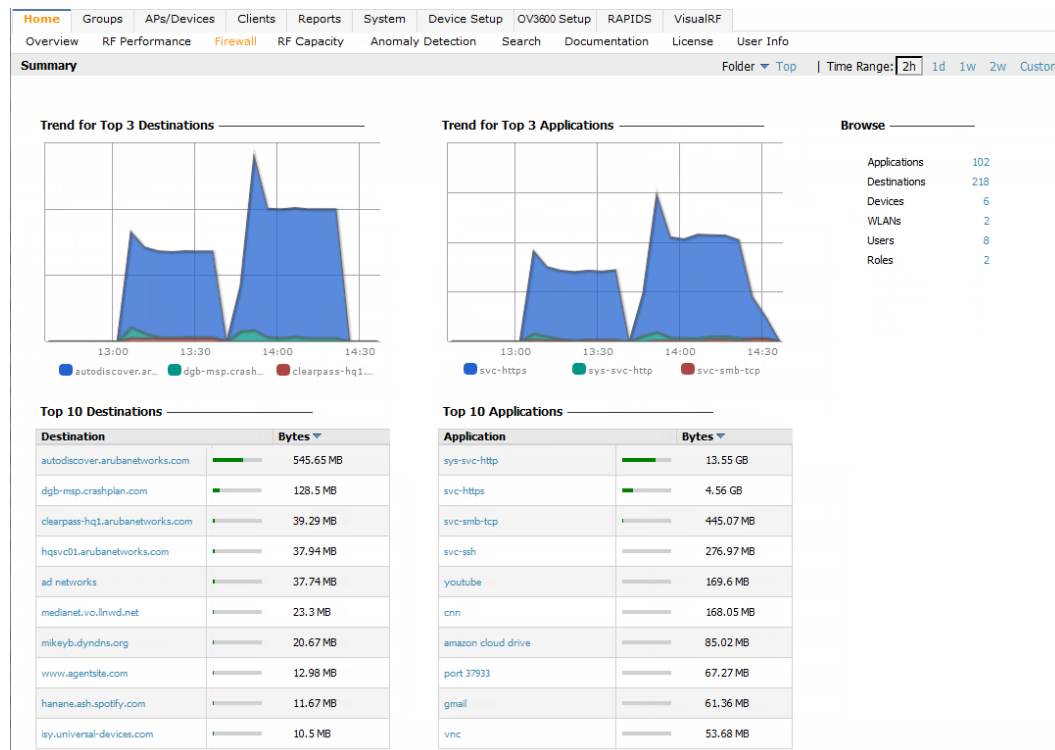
Home | Groups | APs/Devices | Clients | Reports | System | Device Setup | OV3600 Setup | RAPIDS | VisualRF

Overview | RF Performance | Firewall | RF Capacity | Anomaly Detection | Search | Documentation | License | User Info

Summary

Folder Top | Time Range: 2h 1d 1w 2w Custo

Trend for Top 3 Destinations

13:00 13:30 14:00 14:30

autodiscover.ar... dgb-msp.crash... clearpass-hq1...

Trend for Top 3 Applications

13:00 13:30 14:00 14:30

svc-https sys-svc-http svc-smb-tcp

Browse

| | |
|---|---|
| Applications | 102 |
| Destinations | 218 |
| Devices | 6 |
| WLANs | 2 |
| Users | 8 |
| Roles | 2 |

Top 10 Destinations

| Destination | Bytes |
|---|---|
| autodiscover.arubanetworks.com | 545.65 MB |
| dgb-msp.crashplan.com | 128.5 MB |
| clearpass-hq1.arubanetworks.com | 39.29 MB |
| hqsvc01.arubanetworks.com | 37.94 MB |
| ad networks | 37.74 MB |
| medianet.vo.llnwd.net | 23.3 MB |
| mikeyb.dyndns.org | 20.67 MB |
| www.agentsite.com | 12.98 MB |
| hanane.ash.spotify.com | 11.67 MB |
| isy.universal-devices.com | 10.5 MB |

Top 10 Applications

| Application | Bytes |
|---|---|
| sys-svc-http | 13.55 GB |
| svc-https | 4.56 GB |
| svc-smb-tcp | 445.07 MB |
| svc-ssh | 276.97 MB |
| youtube | 169.6 MB |
| cnn | 168.05 MB |
| amazon cloud drive | 85.02 MB |
| port 37933 | 67.27 MB |
| gmail | 61.36 MB |
| vnc | 53.68 MB |